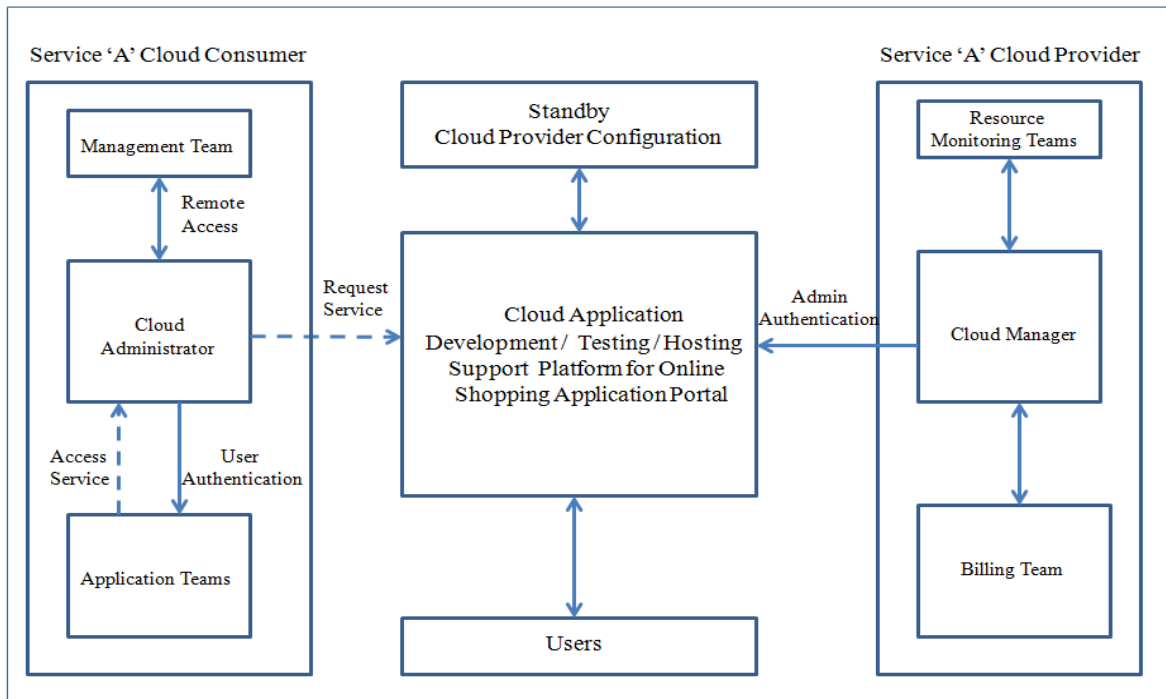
Service ‘A’ Cloud Consumer

Management Team

Remote Access

Cloud Administrator

Access Service

User Authentication

Application Teams

Request Service

Standby Cloud Provider Configuration

Cloud Application Development / Testing / Hosting Support Platform for Online Shopping Application Portal

Users

Admin Authentication

Service ‘A’ Cloud Provider

Resource Monitoring Teams

Cloud Manager

Billing Team